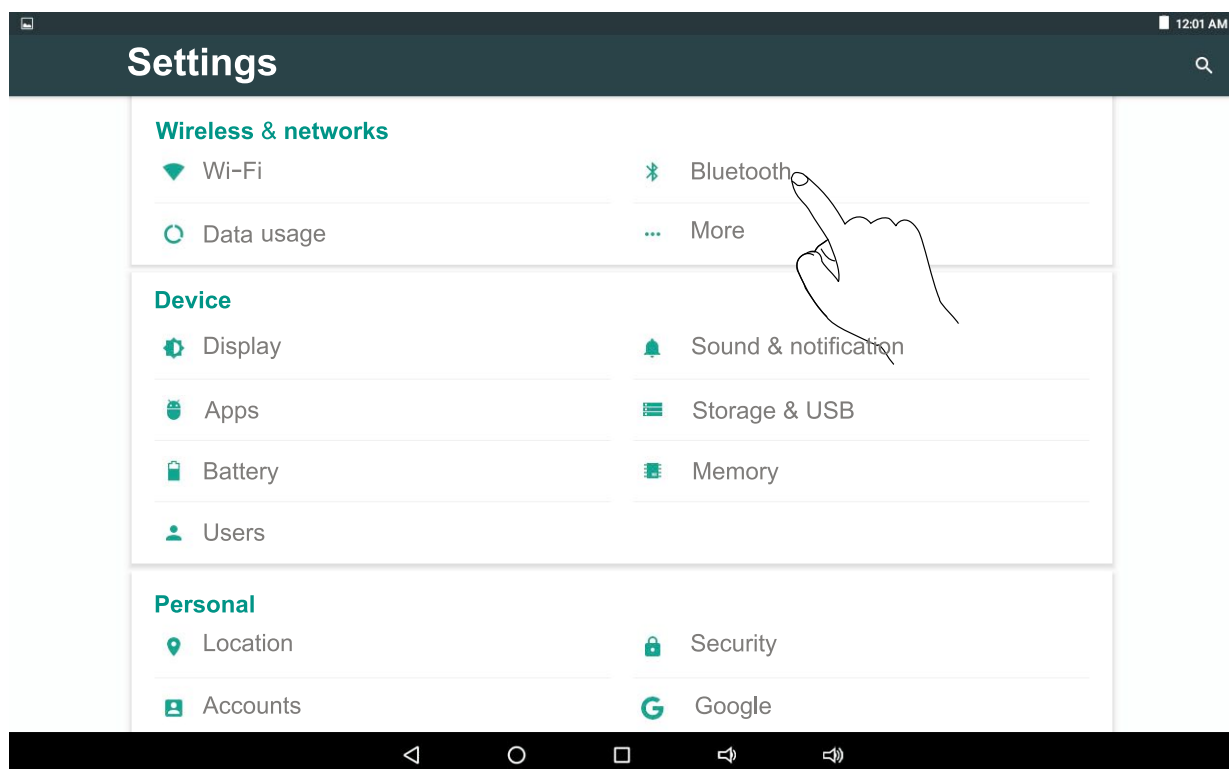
12:01 AM

Settings

Wireless & networks

Wi-Fi

Bluetooth

Data usage

More

Device

Display

Sound & notification

Apps

Storage & USB

Battery

Memory

Users

Personal

Location

Security

Accounts

Google